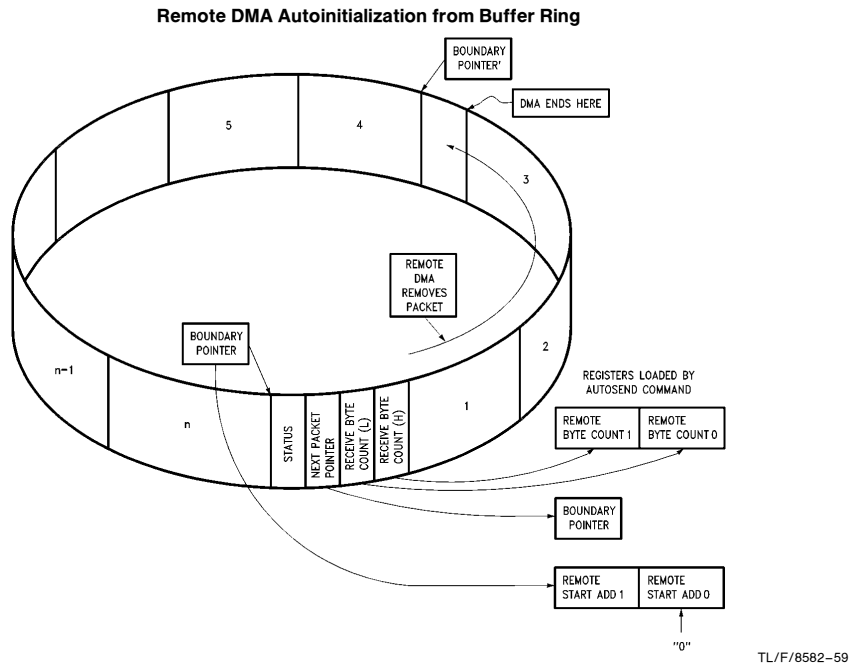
Remote DMA Autoinitialization from Buffer Ring

BOUNDARY POINTER'

DMA ENDS HERE

5

4

3

REMOTE DMA REMOVES PACKET

BOUNDARY POINTER

2

n-1

n

STATUS

NEXT PACKET POINTER

RECEIVE BYTE COUNT (L)

RECEIVE BYTE COUNT (H)

1

REGISTERS LOADED BY AUTOSEND COMMAND

| REMOTE BYTE COUNT 1 | REMOTE BYTE COUNT 0 |
|---|---|

BOUNDARY POINTER

| REMOTE START ADD 1 | REMOTE START ADD 0 |
|---|---|

"0"

TL/F/8582-59